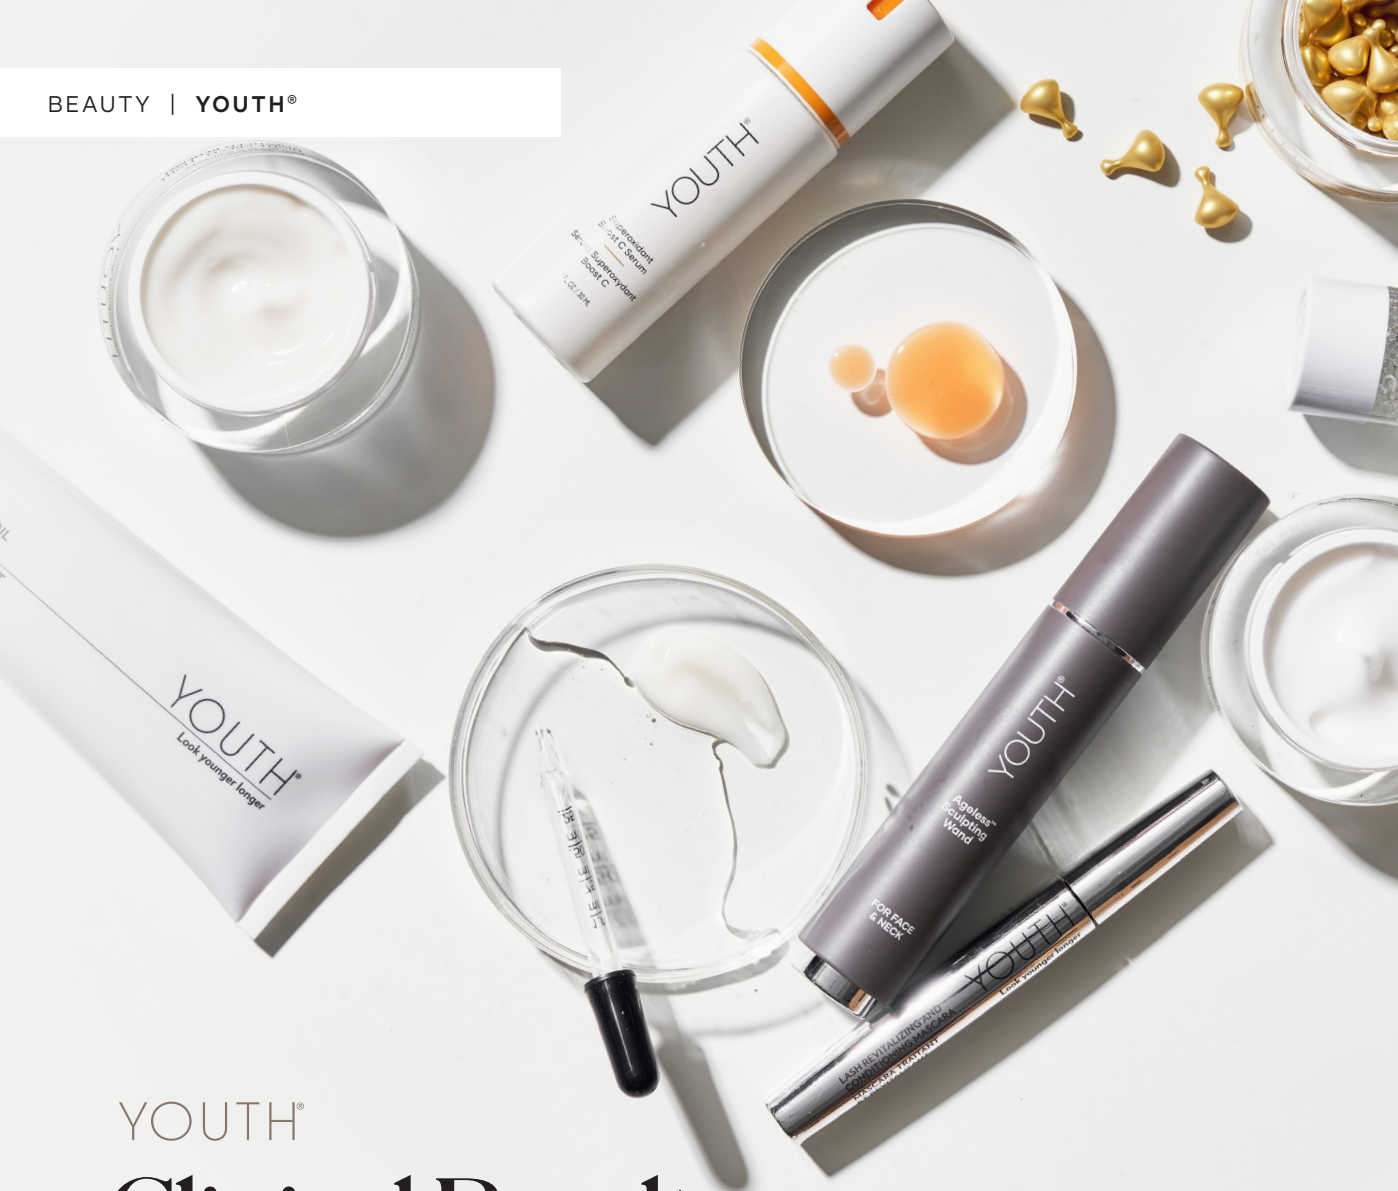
BEAUTY | YOUTH®

YOUTH®
Superoxidant Boost C Serum
Sérum Superoxydant Boost C
1 oz / 30 mL

YOUTH®
Look younger longer

YOUTH®
Ageless™ Sculpting Wand
FOR FACE & NECK

YOUTH®
Look younger longer
LASH REVITALIZING AND CONDITIONING MASCARA
MASCARA TRAITANT

YOUTH®
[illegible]